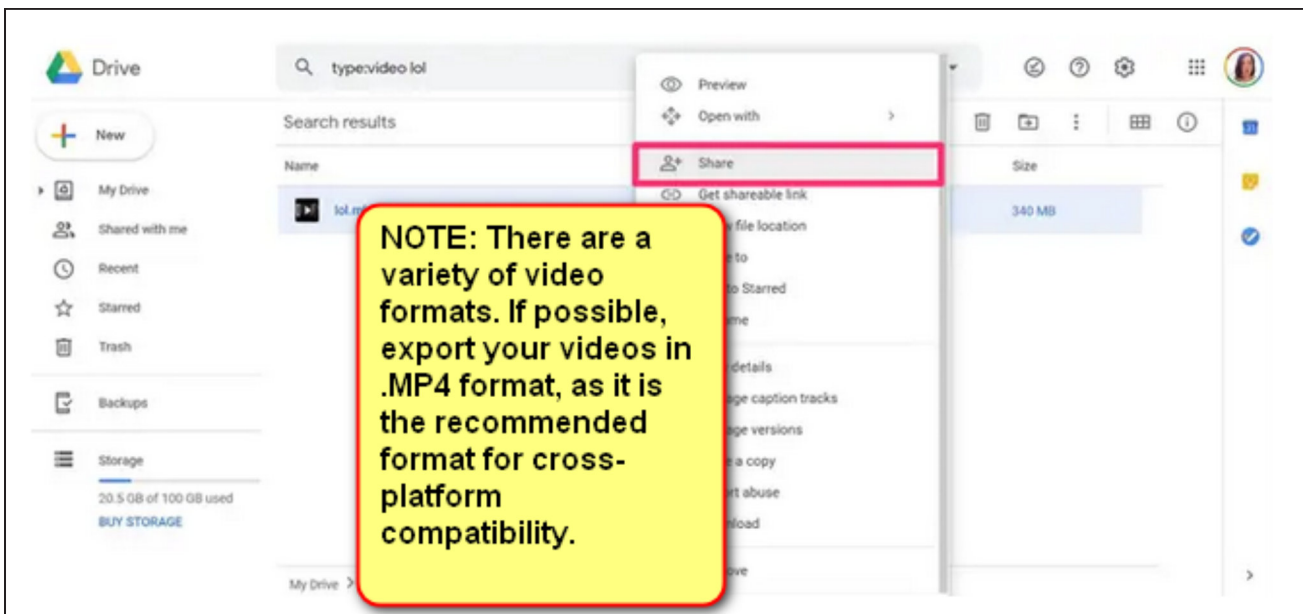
Drive

type:video lol

New

My Drive
Shared with me
Recent
Starred
Trash

Backups

Storage
20.5 GB of 100 GB used
BUY STORAGE

Search results

Name

lol.m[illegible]

Size

340 MB

Preview
Open with
Share
Get shareable link
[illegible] file location
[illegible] to
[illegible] to Starred
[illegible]me
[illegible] details
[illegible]ge caption tracks
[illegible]ge versions
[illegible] a copy
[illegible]rt abuse
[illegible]load
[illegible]ve

NOTE: There are a variety of video formats. If possible, export your videos in .MP4 format, as it is the recommended format for cross-platform compatibility.

My Drive >